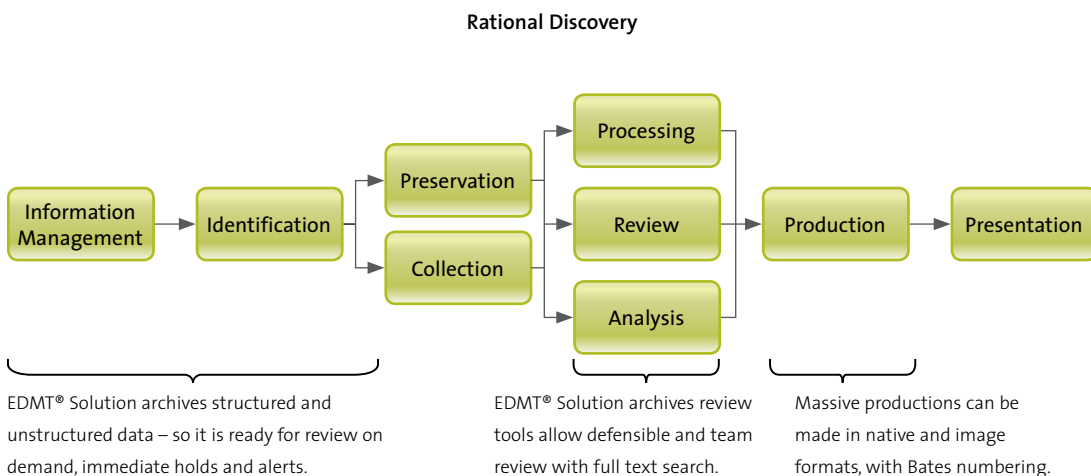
Rational Discovery

Information Management

Identification

Preservation

Collection

Processing

Review

Analysis

Production

Presentation

EDMT® Solution archives structured and unstructured data – so it is ready for review on demand, immediate holds and alerts.

EDMT® Solution archives review tools allow defensible and team review with full text search.

Massive productions can be made in native and image formats, with Bates numbering.